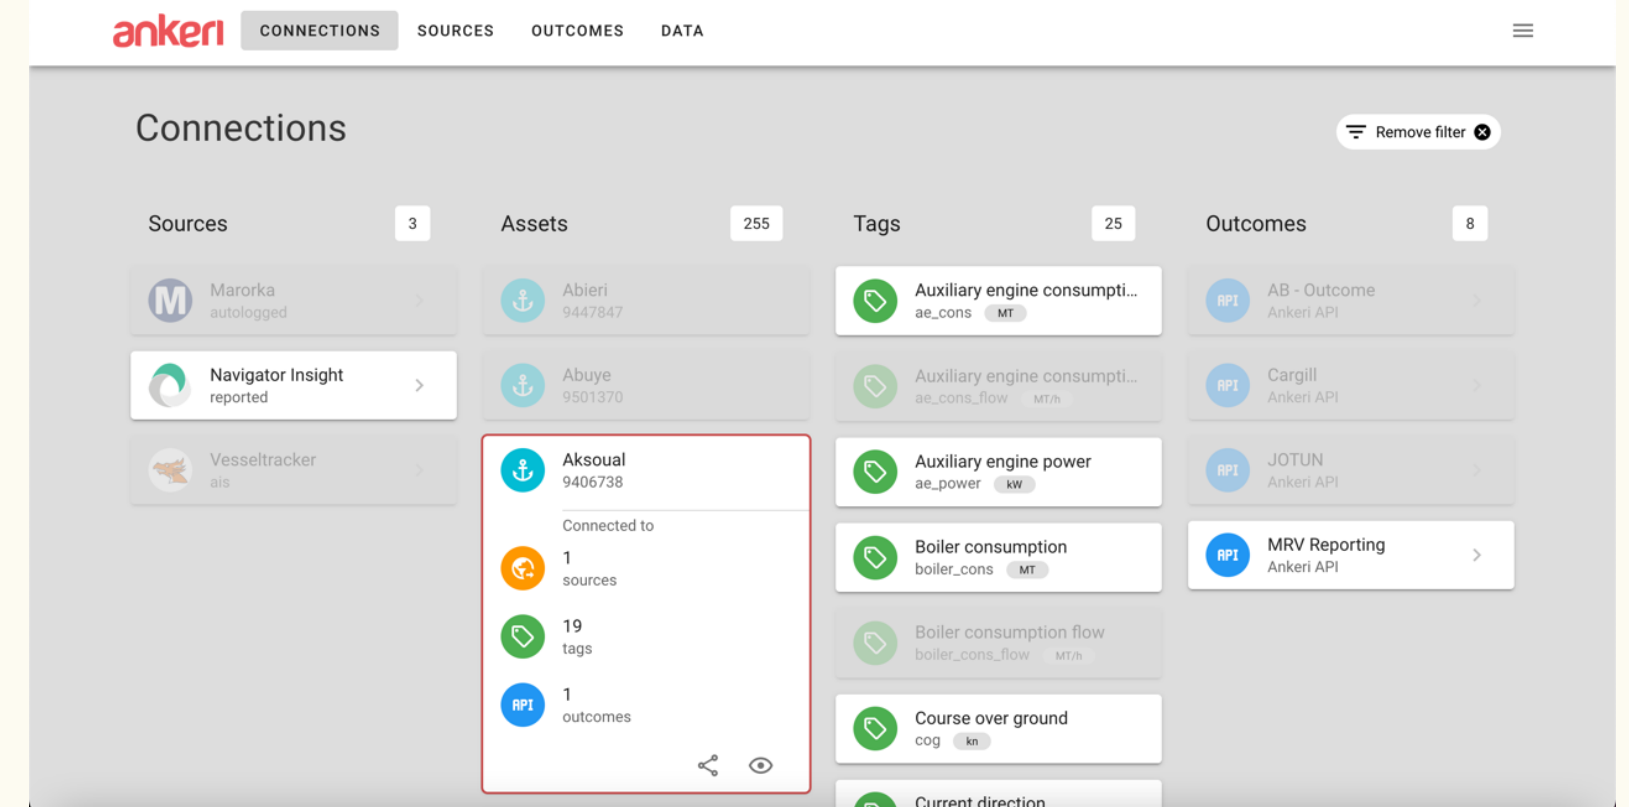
ankeri CONNECTIONS SOURCES OUTCOMES DATA

Connections

Remove filter

Sources 3

M Marorka
autologged

Navigator Insight
reported

Vesseltracker
ais

Assets 255

Abieri
9447847

Abuye
9501370

Aksoual
9406738

Connected to

1
sources

19
tags

API 1
outcomes

Tags 25

Auxiliary engine consumpti...
ae_cons MT

Auxiliary engine consumpti...
ae_cons_flow MT/h

Auxiliary engine power
ae_power kW

Boiler consumption
boiler_cons MT

Boiler consumption flow
boiler_cons_flow MT/h

Course over ground
cog kn

Current direction

Outcomes 8

API AB - Outcome
Ankeri API

API Cargill
Ankeri API

API JOTUN
Ankeri API

API MRV Reporting
Ankeri API